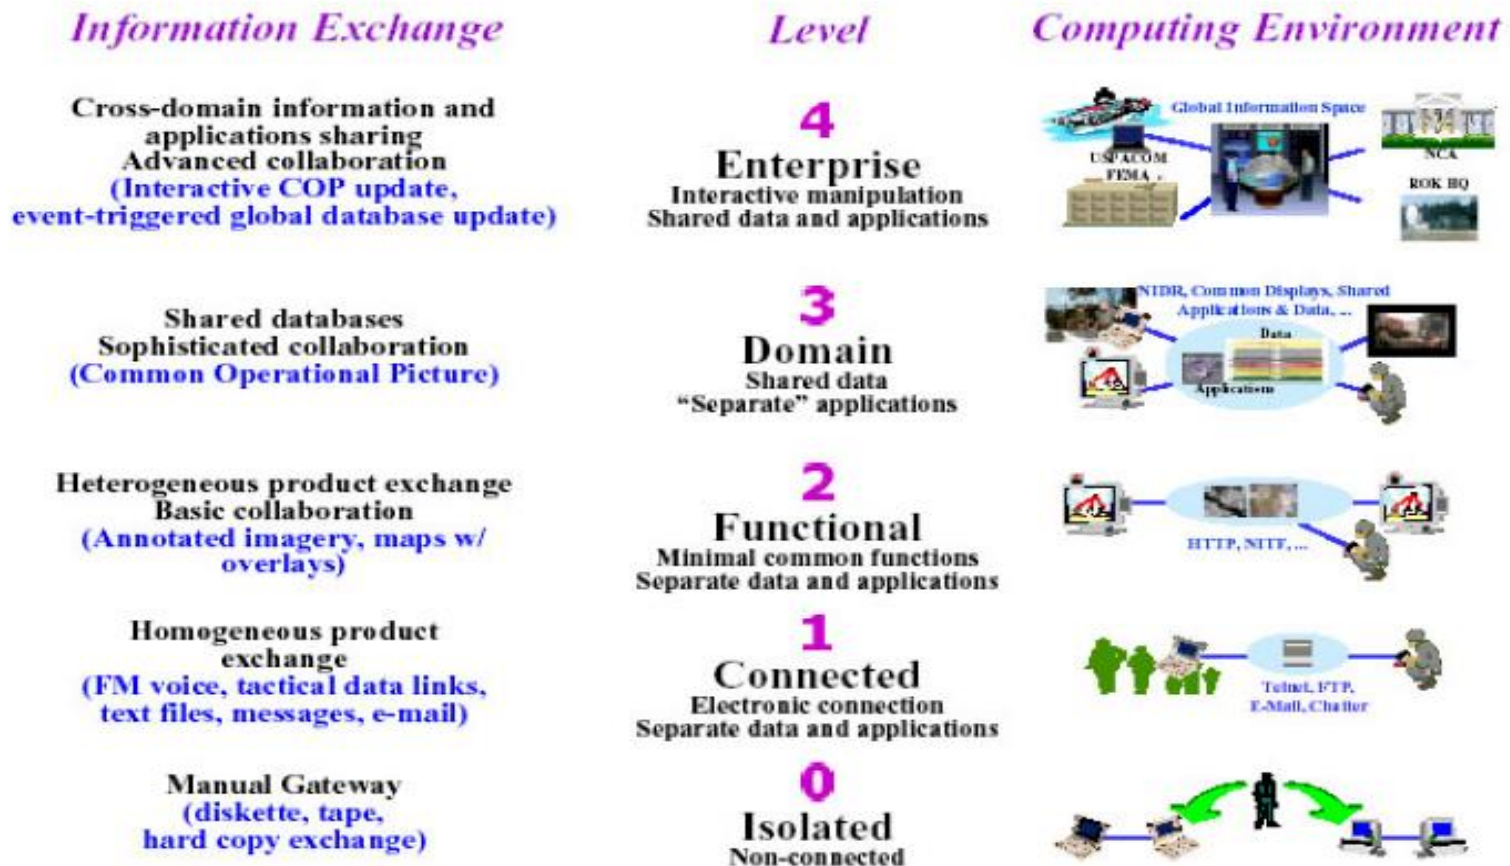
Information Exchange

Level

Computing Environment

Cross-domain information and applications sharing
Advanced collaboration
(Interactive COP update, event-triggered global database update)

4
Enterprise
Interactive manipulation
Shared data and applications

Global Information Space
USPACOM
FEMA
NCA
ROK HQ

Shared databases
Sophisticated collaboration
(Common Operational Picture)

3
Domain
Shared data
"Separate" applications

NTDR, Common Displays, Shared Applications & Data, ...
Data
Applications

Heterogeneous product exchange
Basic collaboration
(Annotated imagery, maps w/ overlays)

2
Functional
Minimal common functions
Separate data and applications

HTTP, NITF, ...

Homogeneous product exchange
(FM voice, tactical data links, text files, messages, e-mail)

1
Connected
Electronic connection
Separate data and applications

Telnet, FTP, E-Mail, Chatter

Manual Gateway
(diskette, tape, hard copy exchange)

0
Isolated
Non-connected